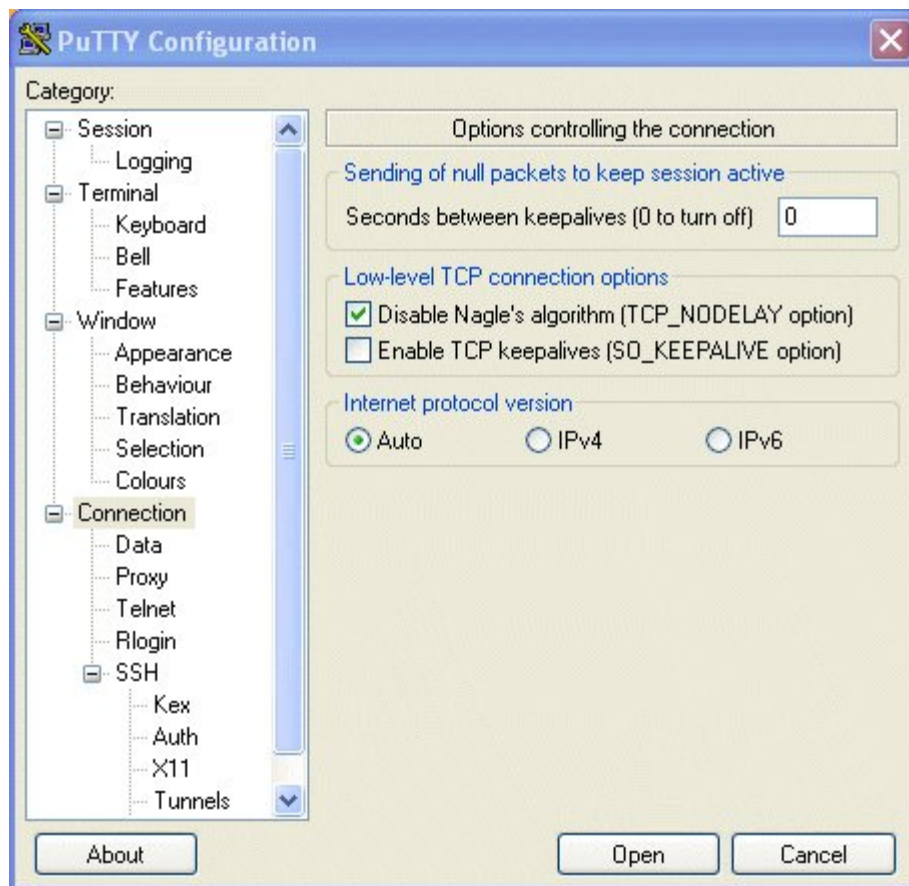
PuTTY Configuration

Category:

Session
Logging
Terminal
Keyboard
Bell
Features
Window
Appearance
Behaviour
Translation
Selection
Colours
Connection
Data
Proxy
Telnet
Rlogin
SSH
Kex
Auth
X11
Tunnels

Options controlling the connection

Sending of null packets to keep session active

Seconds between keepalives (0 to turn off) 0

Low-level TCP connection options

Disable Nagle's algorithm (TCP_NODELAY option)

Enable TCP keepalives (SO_KEEPALIVE option)

Internet protocol version

Auto IPv4 IPv6

About

Open

Cancel